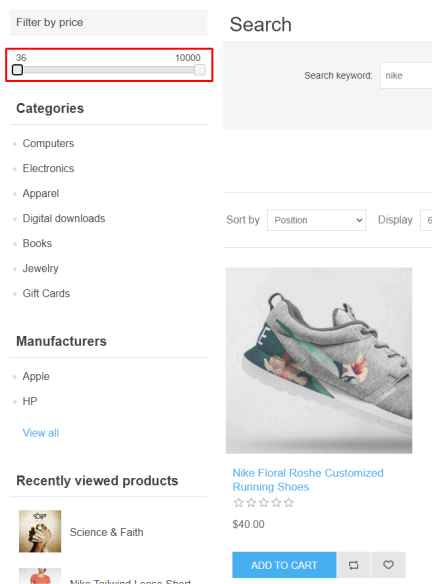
Filter by price

36
10000

Categories

Computers

Electronics

Apparel

Digital downloads

Books

Jewelry

Gift Cards

Manufacturers

Apple

HP

View all

Recently viewed products

Science & Faith

Nike Tailwind Loose Short

Search

Search keyword: nike

Sort by Position

Display 6

Nike Floral Roshe Customized Running Shoes

$40.00

ADD TO CART